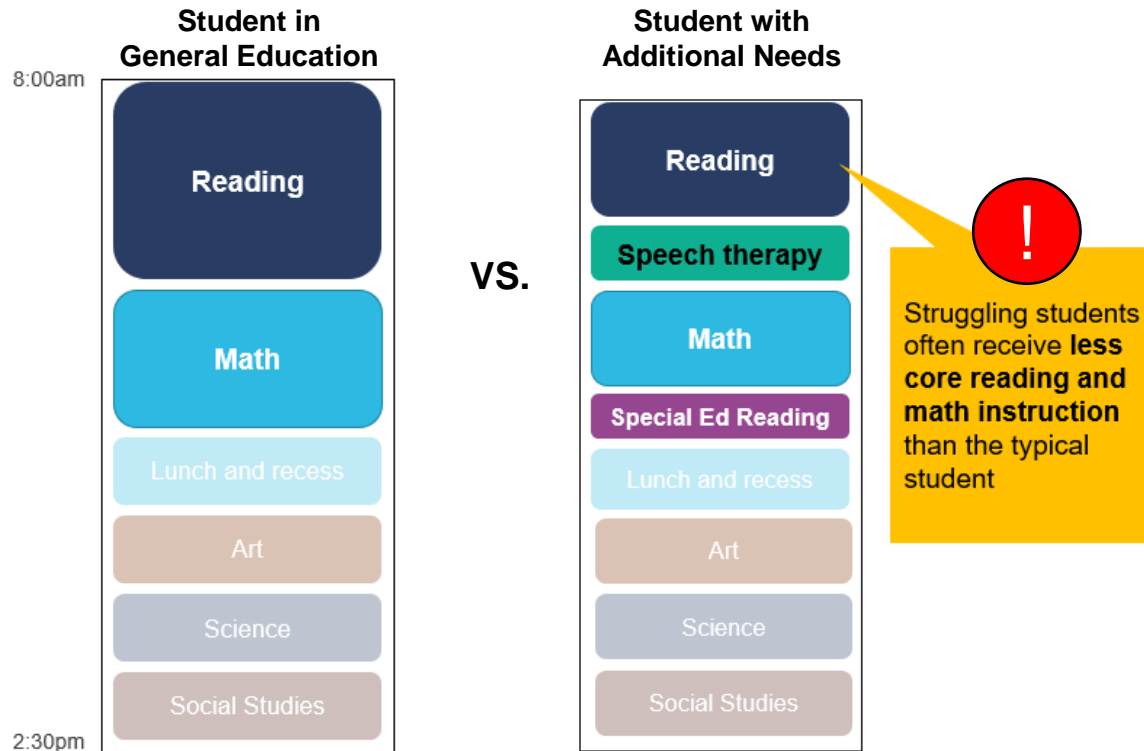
Student in General Education

8:00am

Reading

Math

Lunch and recess

Art

Science

Social Studies

2:30pm

VS.

Student with Additional Needs

Reading

Speech therapy

Math

Special Ed Reading

Lunch and recess

Art

Science

Social Studies

!

Struggling students often receive **less core reading and math instruction** than the typical student